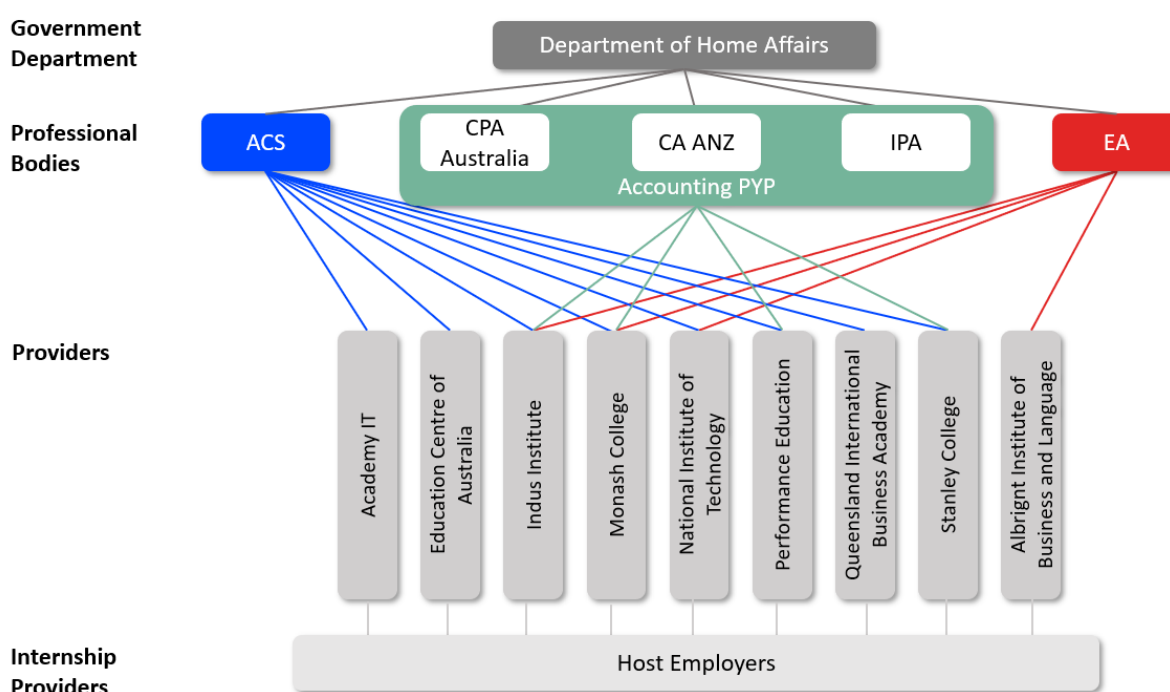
Government Department

Department of Home Affairs

Professional Bodies

ACS

CPA Australia

CA ANZ

IPA

Accounting PYP

EA

Providers

Academy IT

Education Centre of Australia

Indus Institute

Monash College

National Institute of Technology

Performance Education

Queensland International Business Academy

Stanley College

Albright Institute of Business and Language

Internship Providers

Host Employers